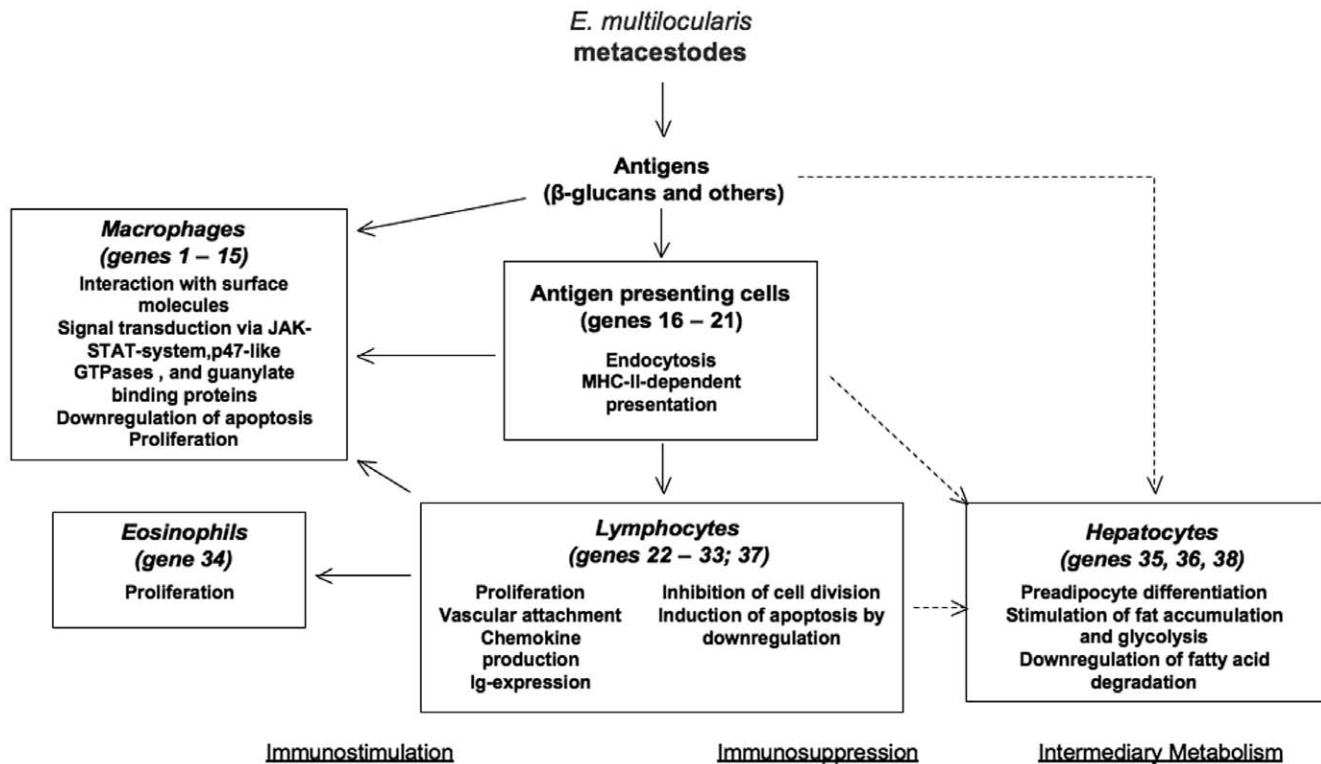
E. multilocularis
metacestodes

Antigens
(β-glucans and others)

Macrophages
(genes 1 – 15)
Interaction with surface molecules
Signal transduction via JAK-STAT-system,p47-like GTPases , and guanylate binding proteins
Downregulation of apoptosis
Proliferation

Antigen presenting cells
(genes 16 – 21)
Endocytosis
MHC-II-dependent presentation

Eosinophils
(gene 34)
Proliferation

Lymphocytes
(genes 22 – 33; 37)
Proliferation
Vascular attachment
Chemokine production
Ig-expression

Inhibition of cell division
Induction of apoptosis by downregulation

Hepatocytes
(genes 35, 36, 38)
Preadipocyte differentiation
Stimulation of fat accumulation and glycolysis
Downregulation of fatty acid degradation

Immunostimulation

Immunosuppression

Intermediary Metabolism